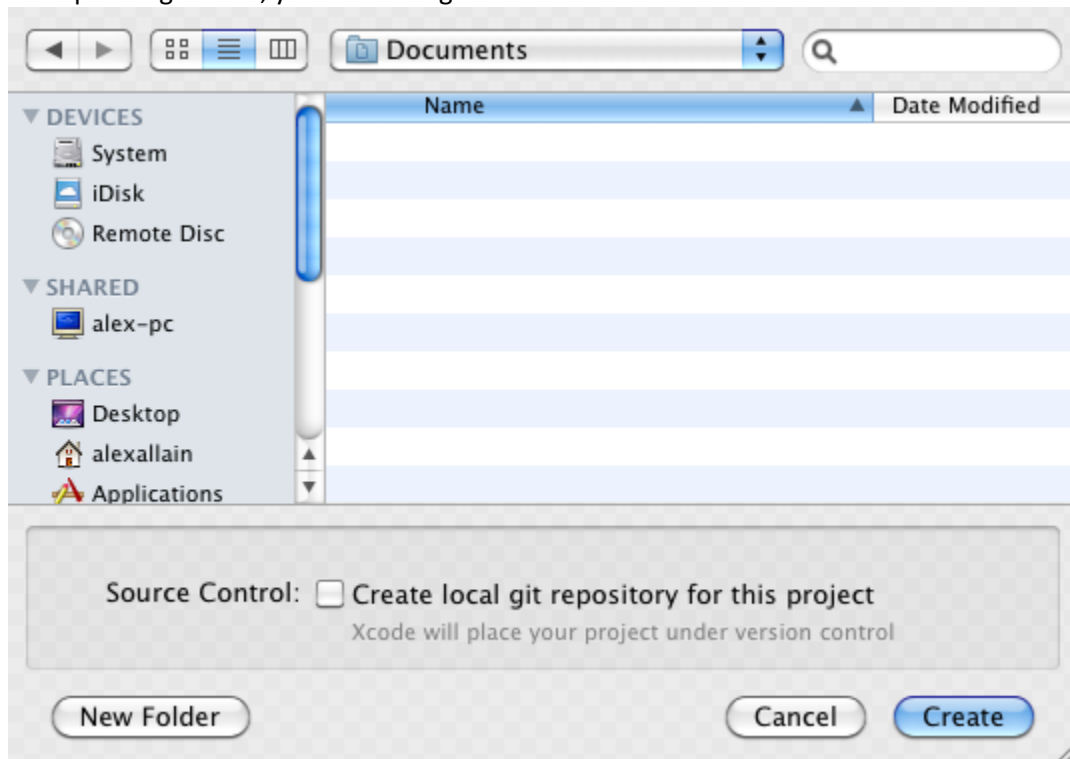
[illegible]

Documents

Name | Date Modified

DEVICES
System
iDisk
Remote Disc
SHARED
alex-pc
PLACES
Desktop
alexallain
Applications

Source Control: Create local git repository for this project
Xcode will place your project under version control

New Folder
Cancel
Create